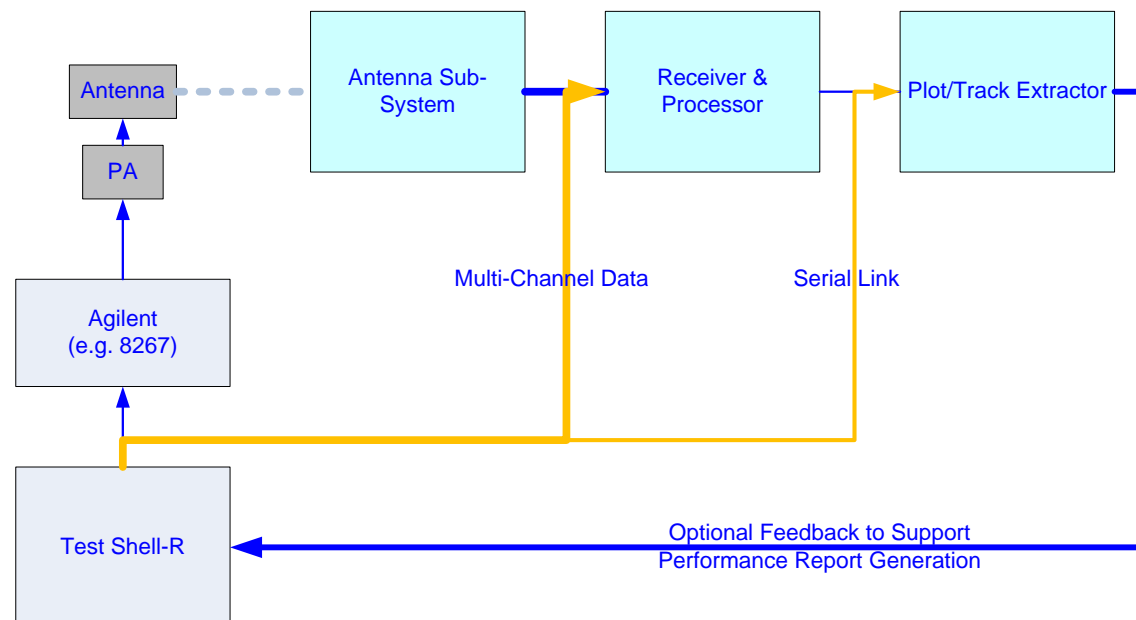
Antenna

PA

Agilent
(e.g. 8267)

Test Shell-R

Antenna Sub-System

Receiver & Processor

Plot/Track Extractor

Multi-Channel Data

Serial Link

Optional Feedback to Support Performance Report Generation